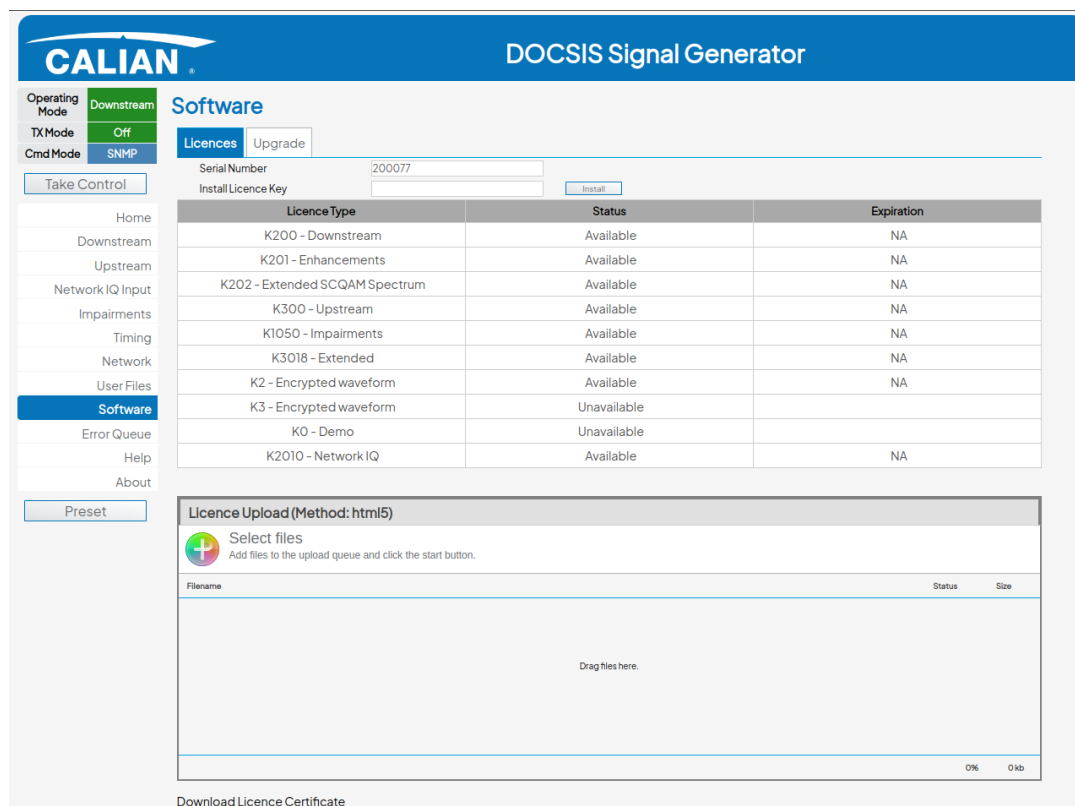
CALIAN

DOCSIS Signal Generator

| Operating Mode | Downstream |
|---|---|
| TX Mode | Off |
| Cmd Mode | SNMP |

Take Control

Home
Downstream
Upstream
Network IQ Input
Impairments
Timing
Network
User Files
Software
Error Queue
Help
About

Preset

Software

Licences Upgrade

Serial Number 200077
Install Licence Key
Install

| Licence Type | Status | Expiration |
|---|---|---|
| K200 - Downstream | Available | NA |
| K201 - Enhancements | Available | NA |
| K202 - Extended SCQAM Spectrum | Available | NA |
| K300 - Upstream | Available | NA |
| K1050 - Impairments | Available | NA |
| K3018 - Extended | Available | NA |
| K2 - Encrypted waveform | Available | NA |
| K3 - Encrypted waveform | Unavailable | |
| K0 - Demo | Unavailable | |
| K2010 - Network IQ | Available | NA |

Licence Upload (Method: html5)

Select files
Add files to the upload queue and click the start button.

Filename Status Size

Drag files here.

0% 0 kb

Download Licence Certificate